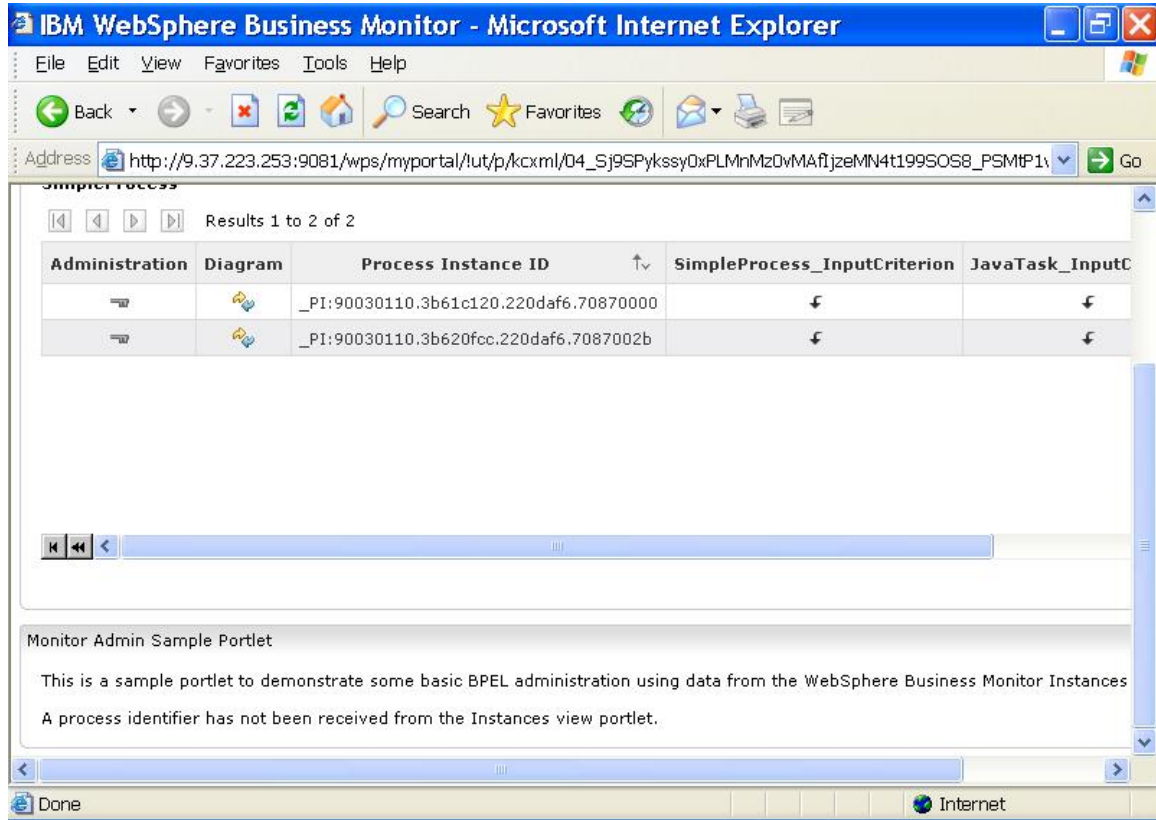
IBM WebSphere Business Monitor - Microsoft Internet Explorer

File Edit View Favorites Tools Help

Back Search Favorites

Address http://9.37.223.253:9081/wps/myportal/!ut/p/kcxml/04_Sj9SPykssy0xPLMnMz0vMAfIjzeMN4t199SOS8_PSMtP1\ Go

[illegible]

Results 1 to 2 of 2

| Administration | Diagram | Process Instance ID | SimpleProcess_InputCriterion | JavaTask_InputC |
|---|---|---|---|---|
| | | _PI:90030110.3b61c120.220daf6.70870000 | | |
| | | _PI:90030110.3b620fcc.220daf6.7087002b | | |

Monitor Admin Sample Portlet

This is a sample portlet to demonstrate some basic BPEL administration using data from the WebSphere Business Monitor Instances

A process identifier has not been received from the Instances view portlet.

Done Internet